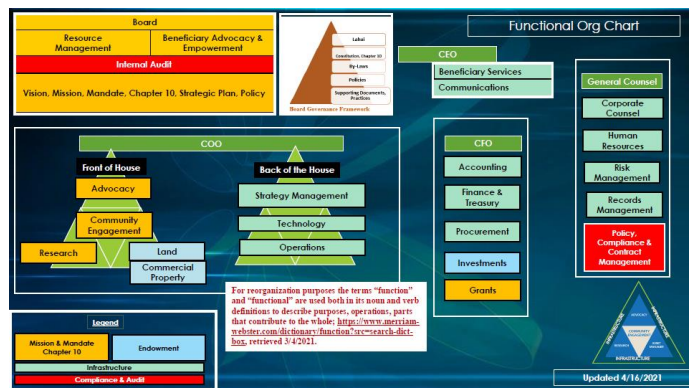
Board

Resource Management

Beneficiary Advocacy & Empowerment

Internal Audit

Vision, Mission, Mandate, Chapter 10, Strategic Plan, Policy

Label

Constitution, Chapter 10

By-Laws

Policies

Supporting Documents, Practices

Board Governance Framework

Functional Org Chart

CEO

Beneficiary Services

Communications

General Counsel

Corporate Counsel

Human Resources

Risk Management

Records Management

Policy, Compliance & Contract Management

COO

Front of House

Advocacy

Community Engagement

Research

Land

Commercial Property

Back of the House

Strategy Management

Technology

Operations

CFO

Accounting

Finance & Treasury

Procurement

Investments

Grants

For reorganization purposes the terms "function" and "functional" are used both in its noun and verb definitions to describe purposes, operations, parts that contribute to the whole; https://www.merriam-webster.com/dictionary/function?src=search-dict-box, retrieved 3/4/2021.

Legend

Mission & Mandate Chapter 10

Endowment

Infrastructure

Compliance & Audit

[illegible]

INFRASTRUCTURE

Updated 4/16/2021